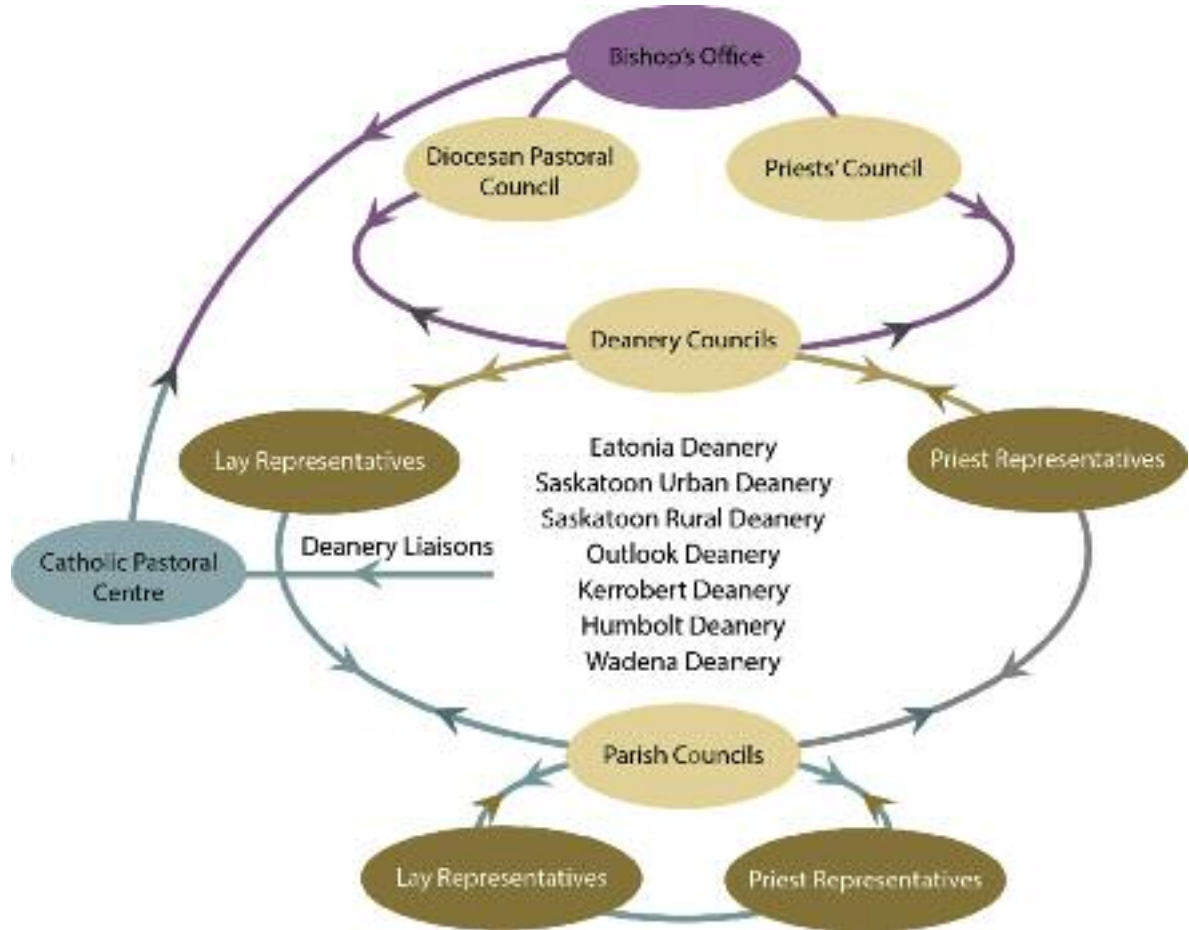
Bishop's Office

Diocesan Pastoral Council

Priests' Council

Deanery Councils

Lay Representatives

Priest Representatives

Eatonia Deanery
Saskatoon Urban Deanery
Saskatoon Rural Deanery
Outlook Deanery
Kerrobert Deanery
Humbolt Deanery
Wadena Deanery

Deanery Liaisons

Catholic Pastoral Centre

Parish Councils

Lay Representatives

Priest Representatives